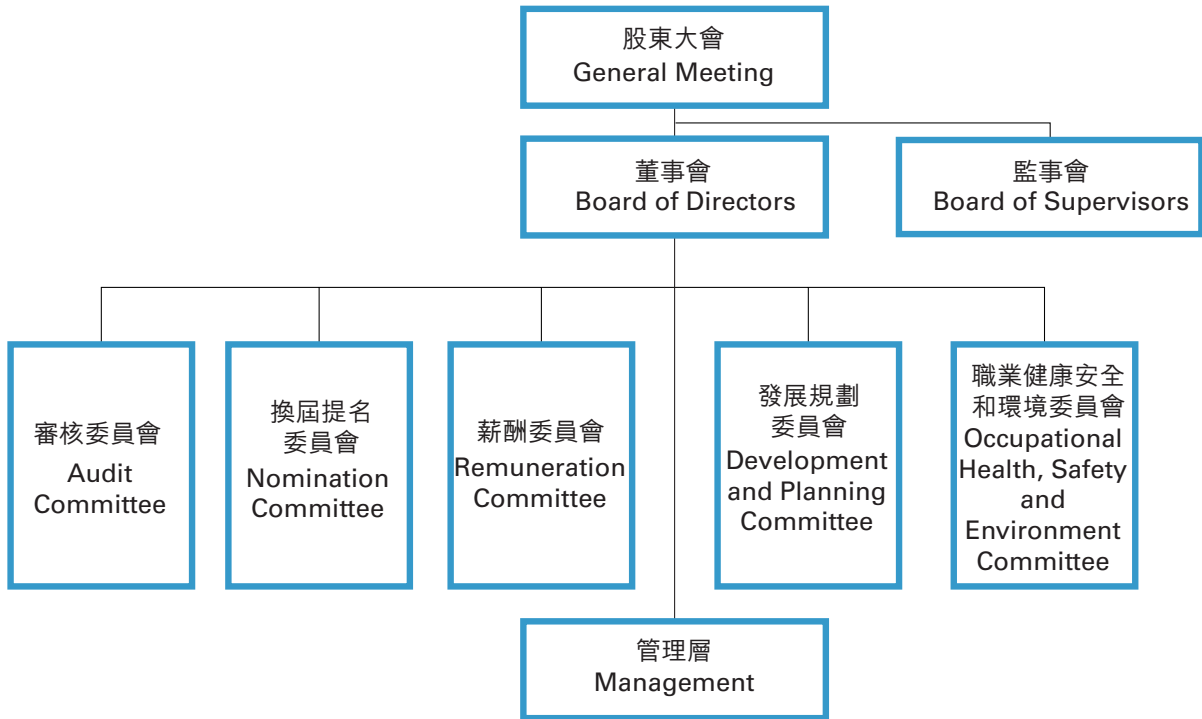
股東大會
General Meeting

董事會
Board of Directors

監事會
Board of Supervisors

審核委員會
Audit Committee

換屆提名委員會
Nomination Committee

薪酬委員會
Remuneration Committee

發展規劃委員會
Development and Planning Committee

職業健康安全和環境委員會
Occupational Health, Safety and Environment Committee

管理層
Management